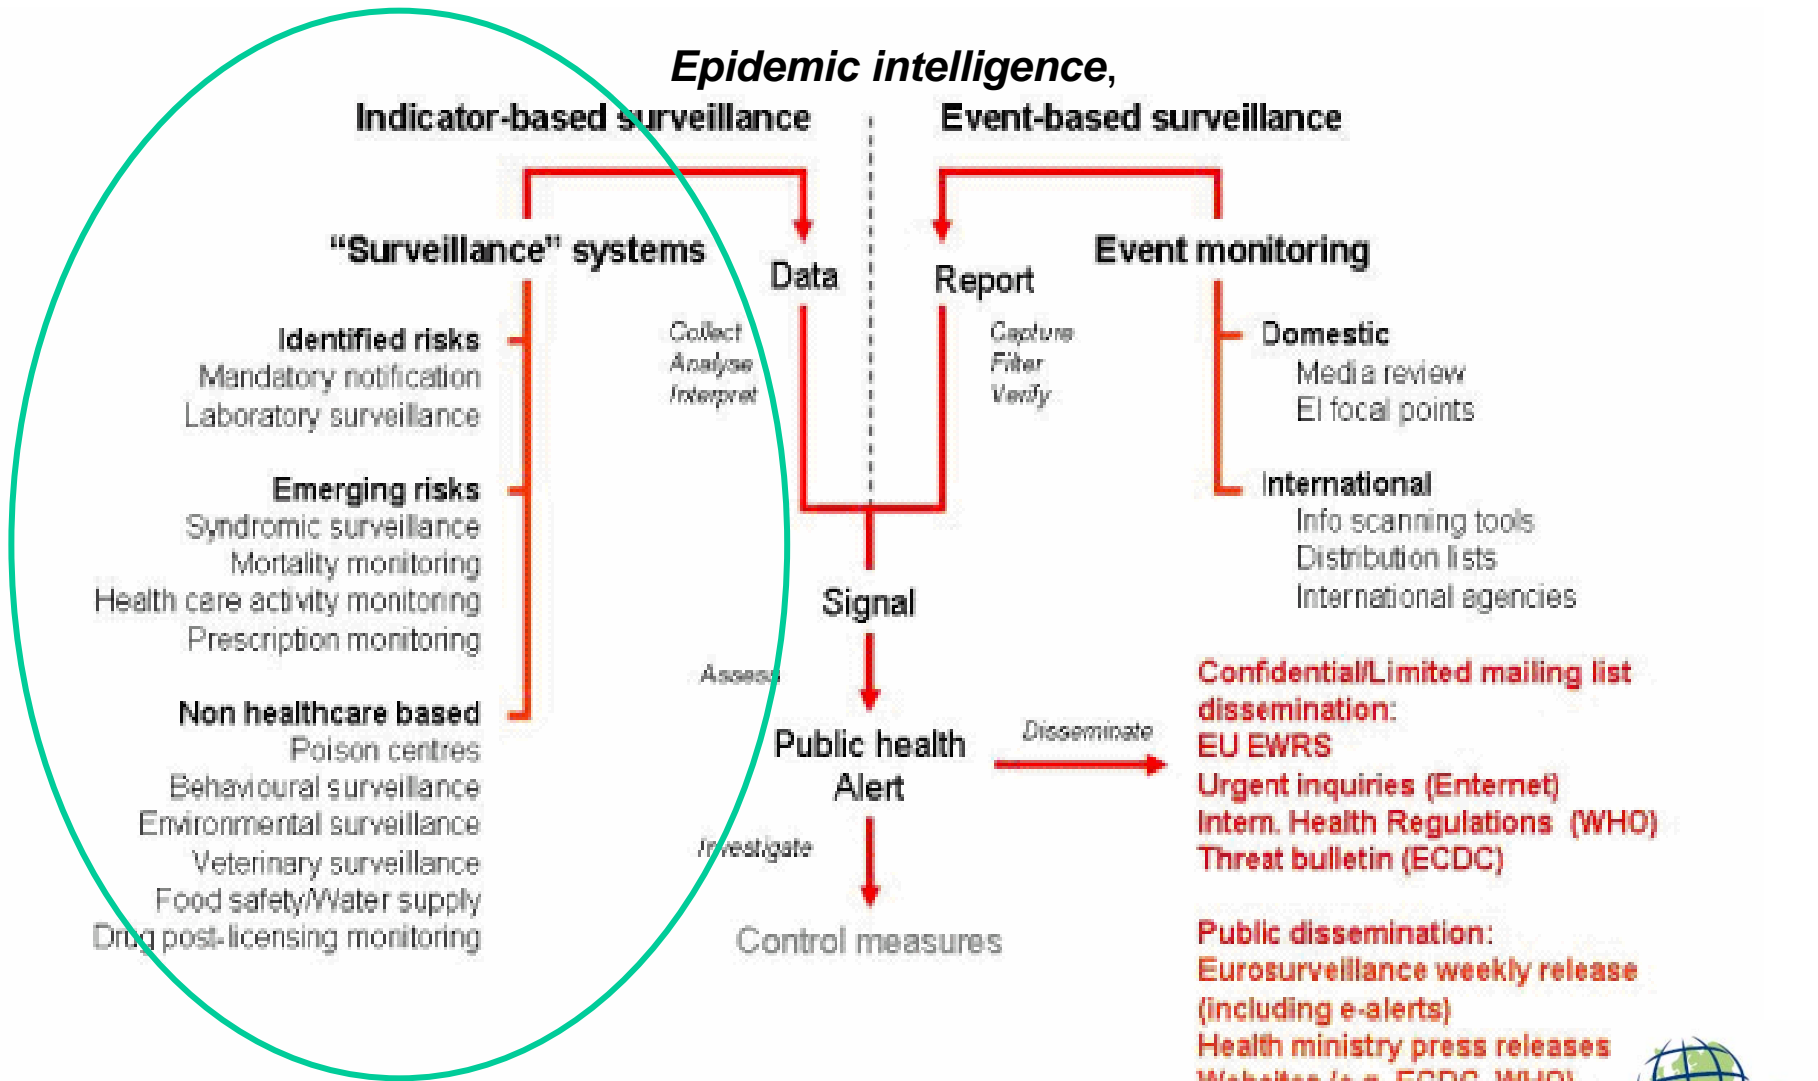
Epidemic intelligence,

Indicator-based surveillance

Event-based surveillance

"Surveillance" systems

Data

Report

Event monitoring

Identified risks
Mandatory notification
Laboratory surveillance

Collect
Analyse
Interpret

Capture
Filter
Verify

Domestic
Media review
EI focal points

Emerging risks
Syndromic surveillance
Mortality monitoring
Health care activity monitoring
Prescription monitoring

International
Info scanning tools
Distribution lists
International agencies

Signal

Assess

Non healthcare based
Poison centres
Behavioural surveillance
Environmental surveillance
Veterinary surveillance
Food safety/Water supply
Drug post-licensing monitoring

Public health
Alert

Disseminate

Confidential/Limited mailing list dissemination:
EU EWRS
Urgent inquiries (Enternet)
Intern. Health Regulations (WHO)
Threat bulletin (ECDC)

Investigate

Control measures

Public dissemination:
Eurosurveillance weekly release (including e-alerts)
Health ministry press releases
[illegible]